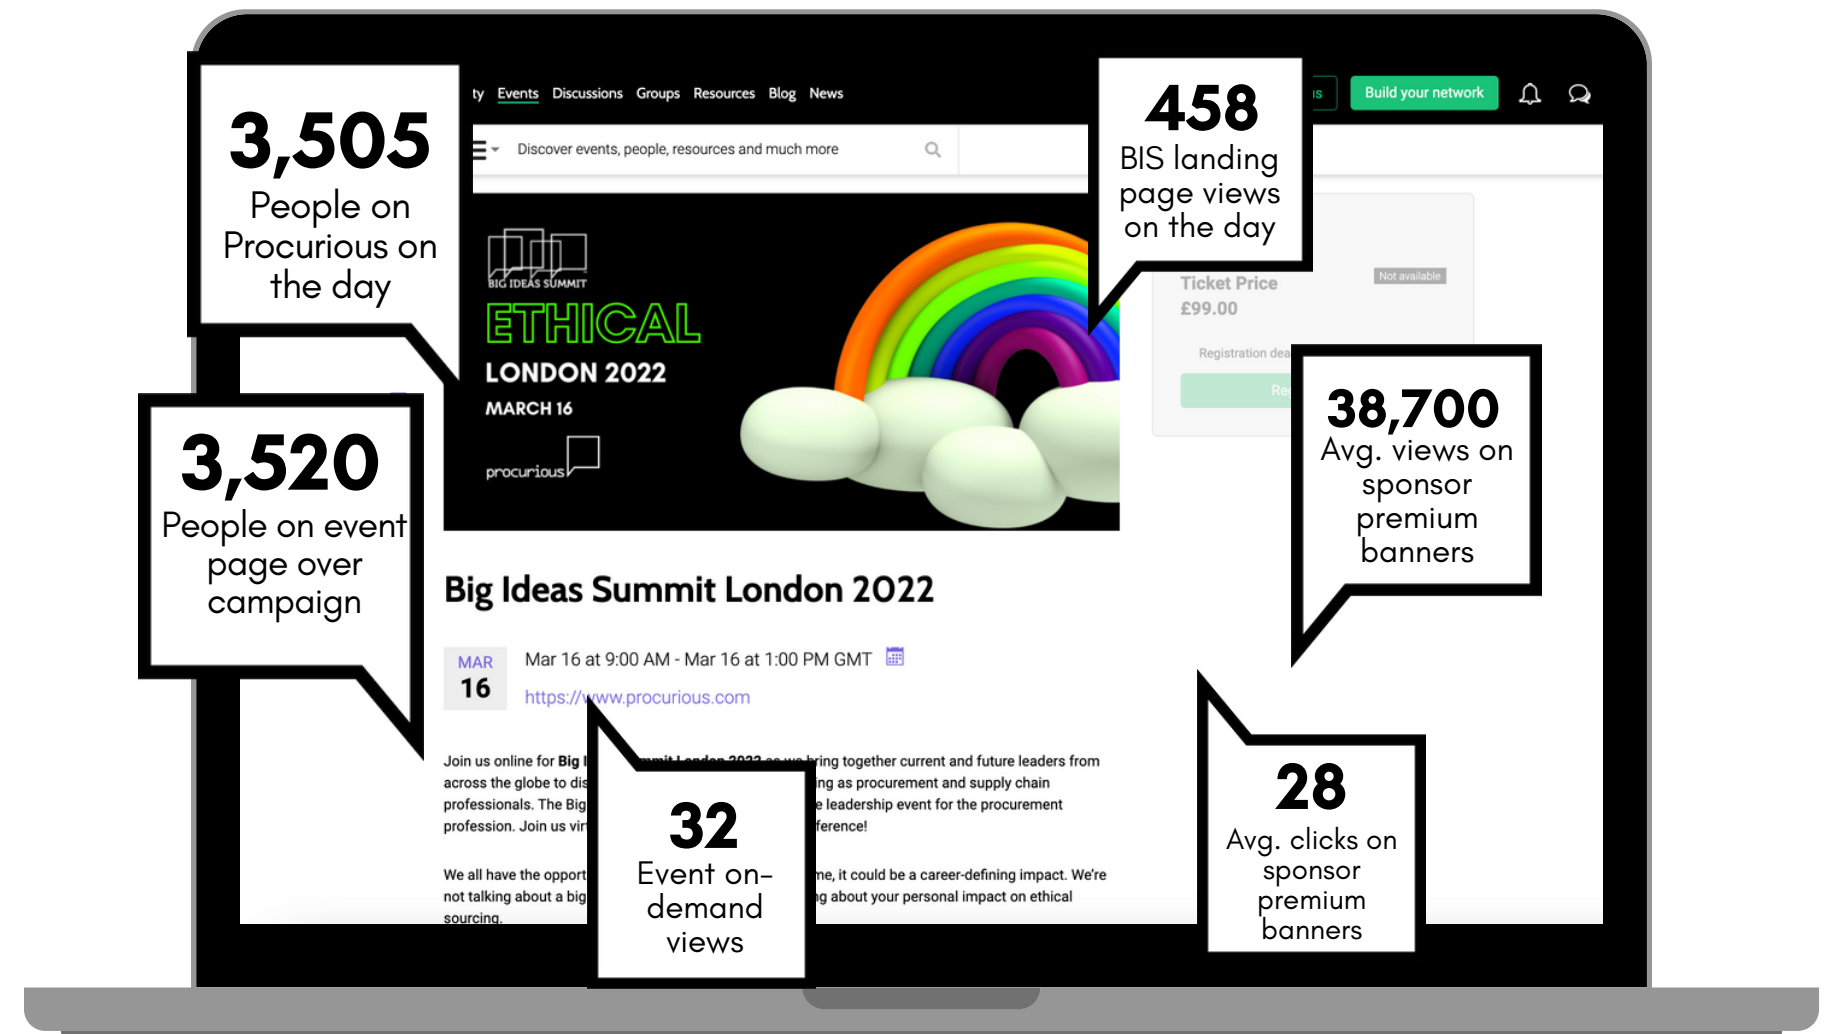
3,505
People on Procurious on the day

ty Events Discussions Groups Resources Blog News

Discover events, people, resources and much more

458
BIS landing page views on the day

Build your network

BIG IDEAS SUMMIT
ETHICAL
LONDON 2022
MARCH 16
procurious

Ticket Price
£99.00
Not available
Registration dea

3,520
People on event page over campaign

38,700
Avg. views on sponsor premium banners

Big Ideas Summit London 2022

MAR
16
Mar 16 at 9:00 AM - Mar 16 at 1:00 PM GMT
https://www.procurious.com

Join us online for Big I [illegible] ring together current and future leaders from across the globe to dis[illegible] ing as procurement and supply chain professionals. The Big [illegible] e leadership event for the procurement profession. Join us vir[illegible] ference!

We all have the opport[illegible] me, it could be a career-defining impact. We're not talking about a big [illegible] g about your personal impact on ethical sourcing.

32
Event on-demand views

28
Avg. clicks on sponsor premium banners